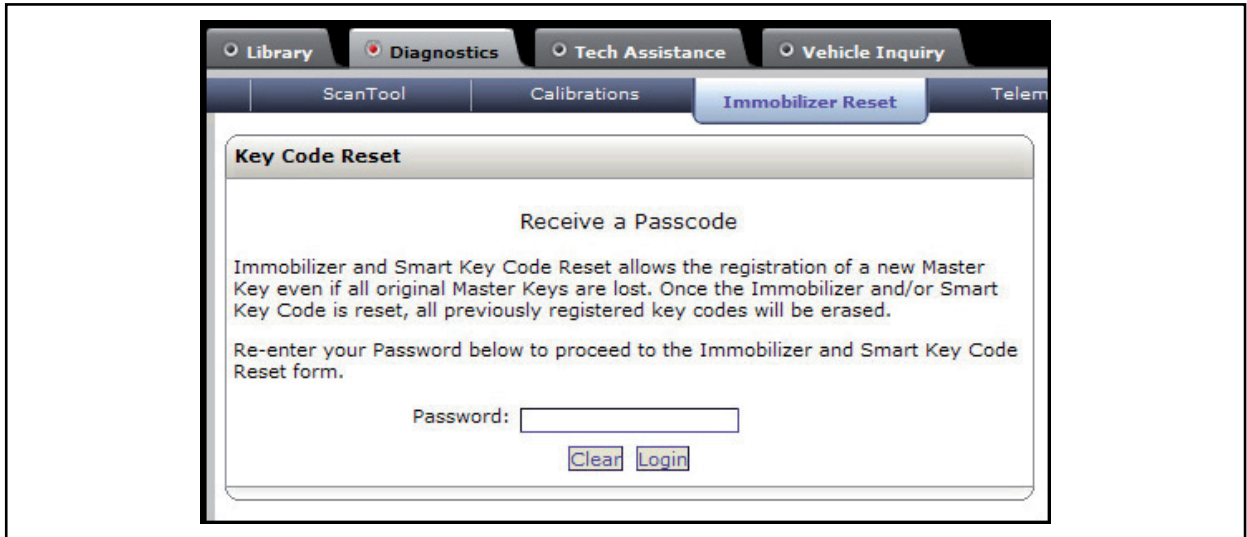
Library Diagnostics Tech Assistance Vehicle Inquiry

ScanTool Calibrations Immobilizer Reset Telem

Key Code Reset

Receive a Passcode

Immobilizer and Smart Key Code Reset allows the registration of a new Master Key even if all original Master Keys are lost. Once the Immobilizer and/or Smart Key Code is reset, all previously registered key codes will be erased.

Re-enter your Password below to proceed to the Immobilizer and Smart Key Code Reset form.

Password:

Clear Login